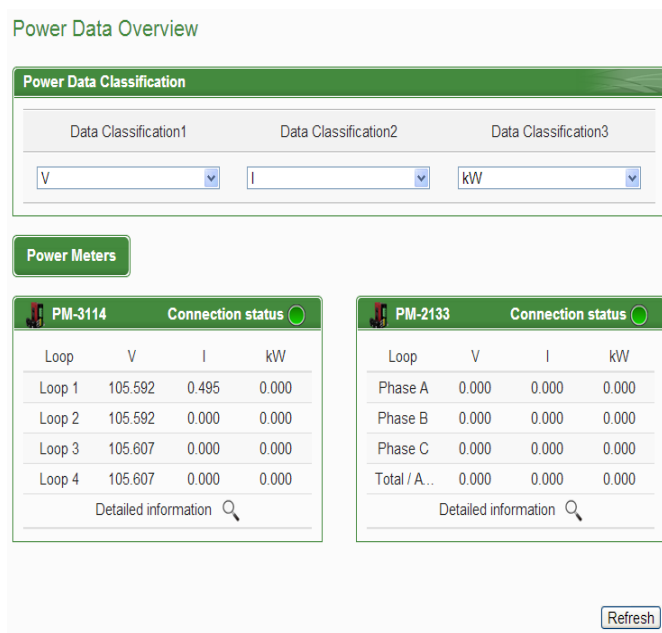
Power Data Overview

Power Data Classification

| Data Classification1 | Data Classification2 | Data Classification3 |
|---|---|---|
| V | I | kW |

Power Meters

PM-3114 Connection status

| Loop | V | I | kW |
|---|---|---|---|
| Loop 1 | 105.592 | 0.495 | 0.000 |
| Loop 2 | 105.592 | 0.000 | 0.000 |
| Loop 3 | 105.607 | 0.000 | 0.000 |
| Loop 4 | 105.607 | 0.000 | 0.000 |

Detailed information

PM-2133 Connection status

| Loop | V | I | kW |
|---|---|---|---|
| Phase A | 0.000 | 0.000 | 0.000 |
| Phase B | 0.000 | 0.000 | 0.000 |
| Phase C | 0.000 | 0.000 | 0.000 |
| Total / A... | 0.000 | 0.000 | 0.000 |

Detailed information

Refresh